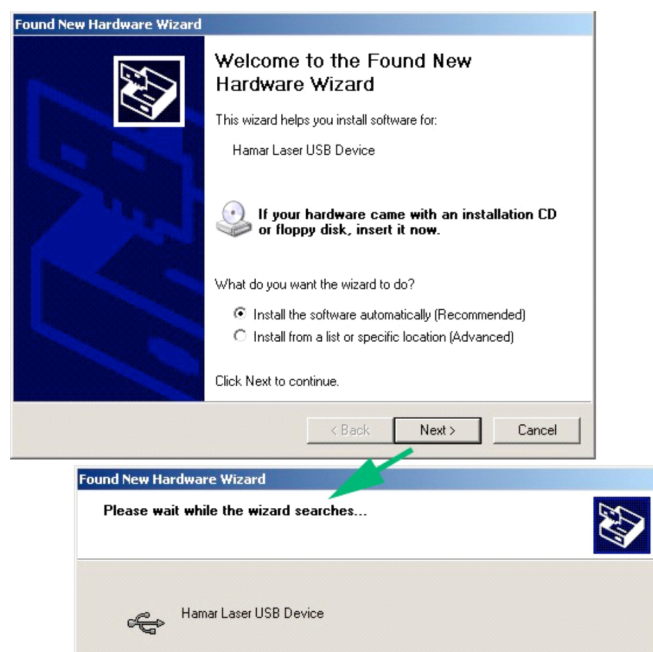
Found New Hardware Wizard

Welcome to the Found New Hardware Wizard

This wizard helps you install software for:

Hamar Laser USB Device

If your hardware came with an installation CD or floppy disk, insert it now.

What do you want the wizard to do?

Install the software automatically (Recommended)

Install from a list or specific location (Advanced)

Click Next to continue.

< Back

Next >

Cancel

Found New Hardware Wizard

Please wait while the wizard searches...

Hamar Laser USB Device